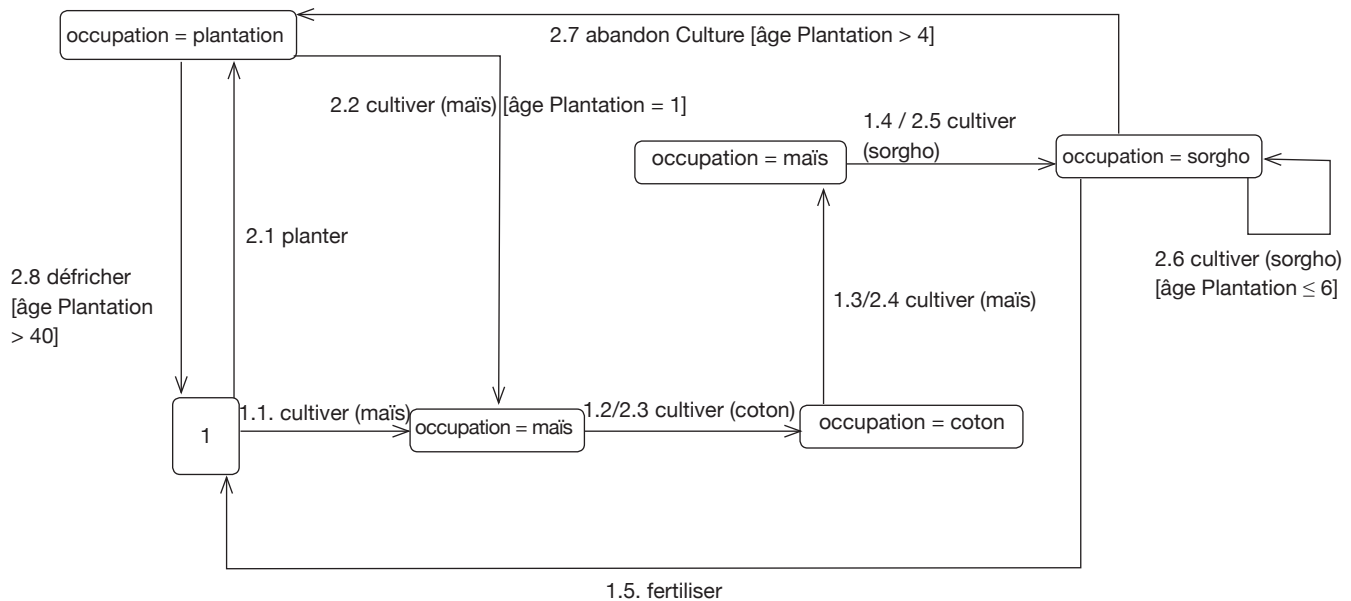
occupation = plantation

2.7 abandon Culture [âge Plantation > 4]

2.2 cultiver (maïs) [âge Plantation = 1]

1.4 / 2.5 cultiver (sorgho)

occupation = maïs

occupation = sorgho

2.1 planter

2.6 cultiver (sorgho) [âge Plantation $\leq$ 6]

2.8 défricher [âge Plantation > 40]

1.3/2.4 cultiver (maïs)

1

1.1. cultiver (maïs)

occupation = maïs

1.2/2.3 cultiver (coton)

occupation = coton

1.5. fertiliser